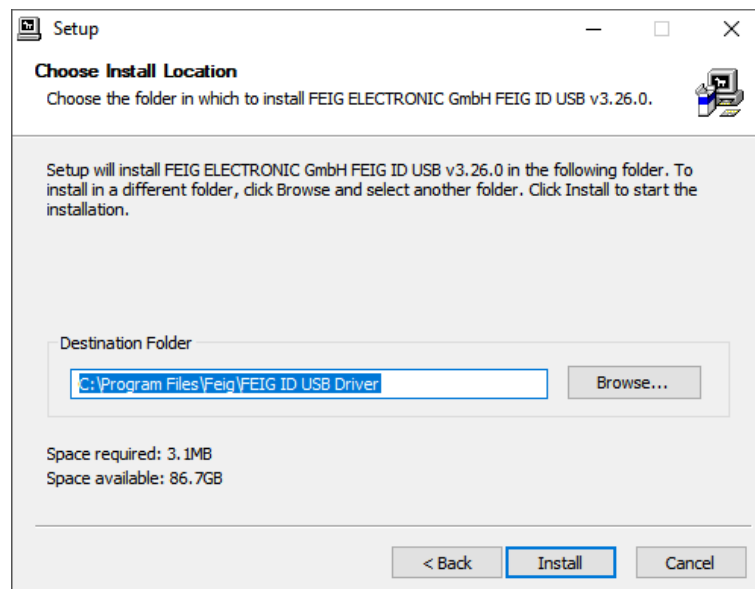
Setup

Choose Install Location

Choose the folder in which to install FEIG ELECTRONIC GmbH FEIG ID USB v3.26.0.

Setup will install FEIG ELECTRONIC GmbH FEIG ID USB v3.26.0 in the following folder. To install in a different folder, click Browse and select another folder. Click Install to start the installation.

Destination Folder

C:\Program Files\Feig\FEIG ID USB Driver

Browse...

Space required: 3.1MB
Space available: 86.7GB

< Back Install Cancel